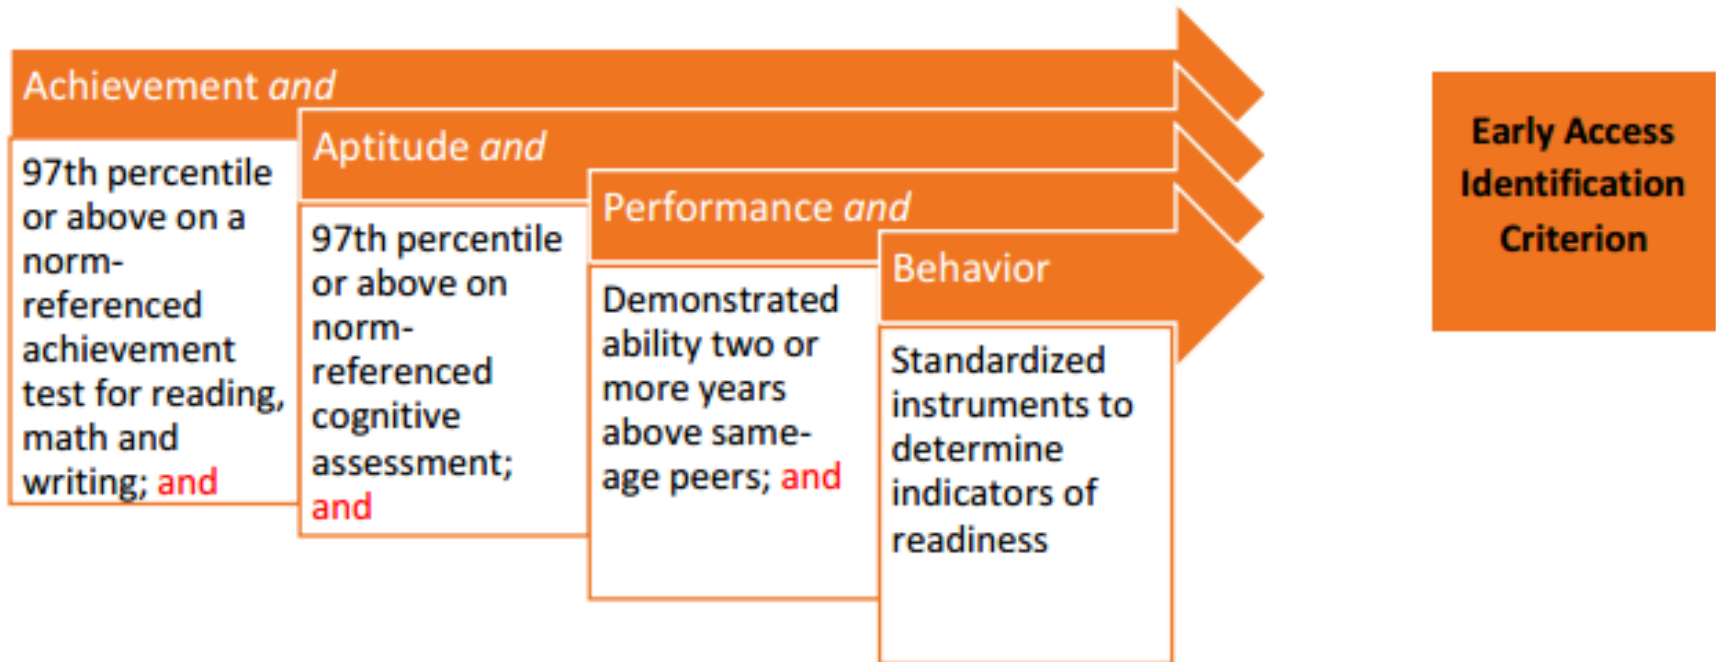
Achievement *and*

97th percentile or above on a norm-referenced achievement test for reading, math and writing; and

Aptitude *and*

97th percentile or above on norm-referenced cognitive assessment; and

Performance *and*

Demonstrated ability two or more years above same-age peers; and

Behavior

Standardized instruments to determine indicators of readiness

Early Access Identification Criterion